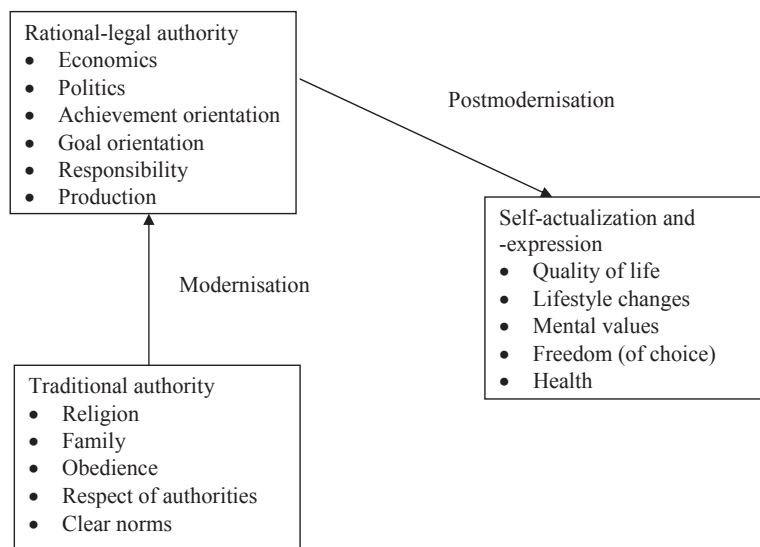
Rational-legal authority
- Economics
- Politics
- Achievement orientation
- Goal orientation
- Responsibility
- Production

Postmodernisation

Self-actualization and -expression
- Quality of life
- Lifestyle changes
- Mental values
- Freedom (of choice)
- Health

Modernisation

Traditional authority
- Religion
- Family
- Obedience
- Respect of authorities
- Clear norms